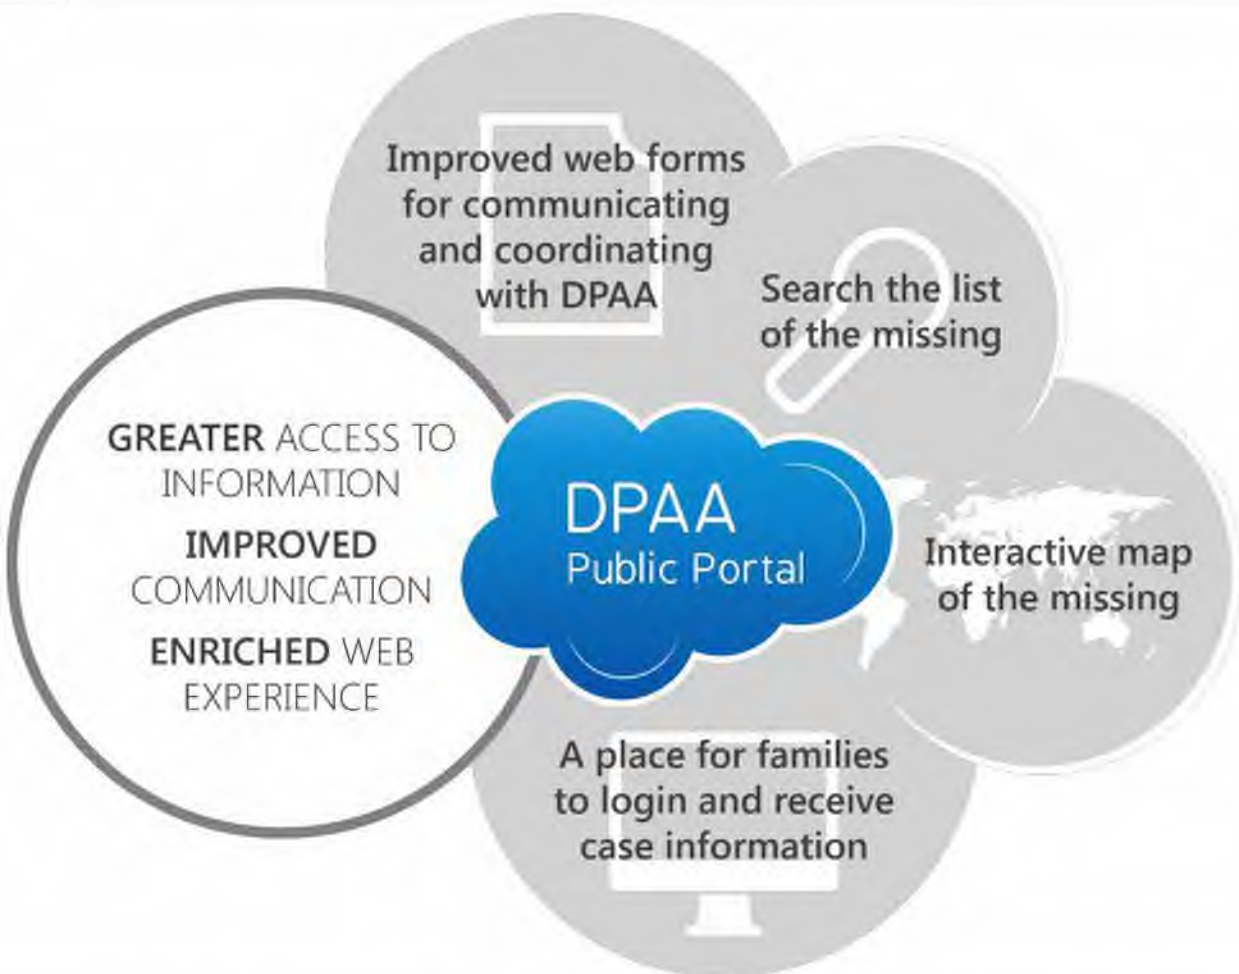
GREATER ACCESS TO INFORMATION

IMPROVED COMMUNICATION

ENRICHED WEB EXPERIENCE

DPAA
Public Portal

Improved web forms for communicating and coordinating with DPAA

Search the list of the missing

Interactive map of the missing

A place for families to login and receive case information